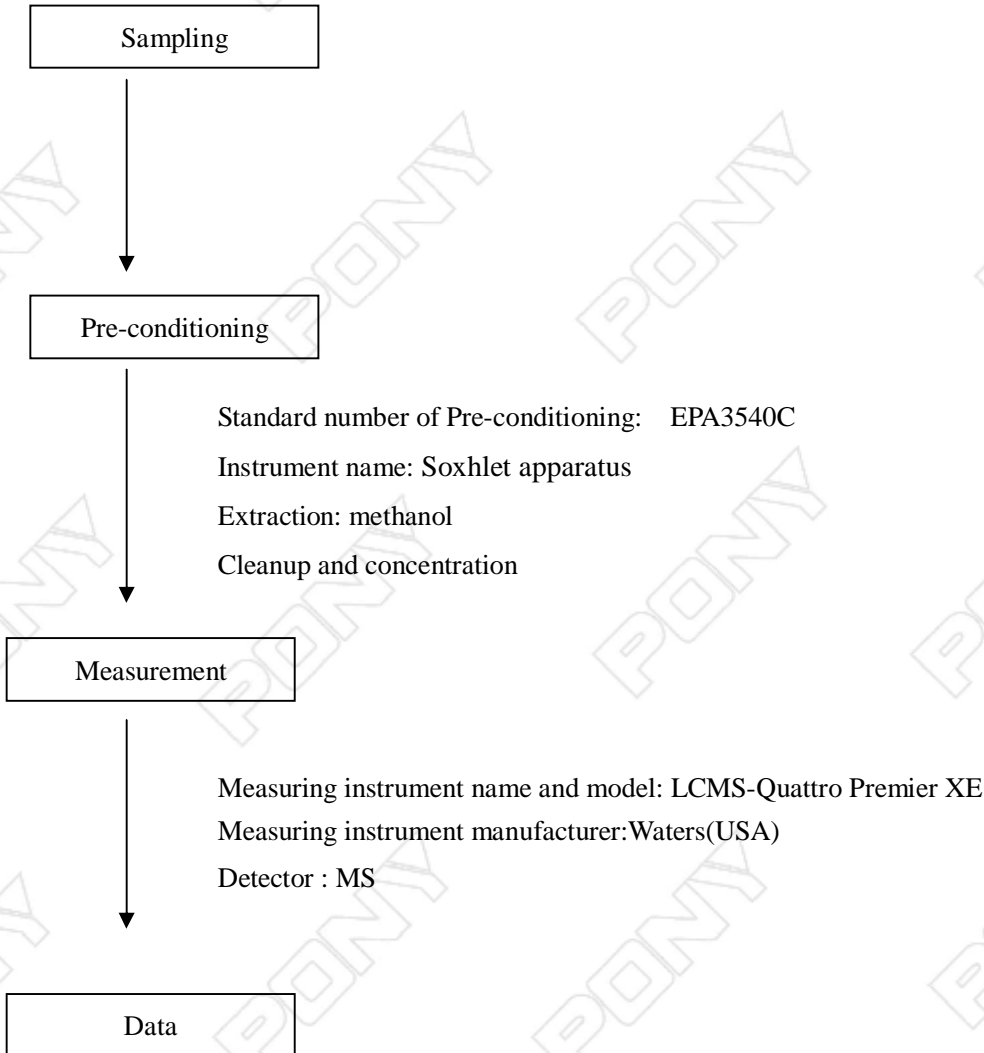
Sampling

Pre-conditioning

Standard number of Pre-conditioning: EPA3540C

Instrument name: Soxhlet apparatus

Extraction: methanol

Cleanup and concentration

Measurement

Measuring instrument name and model: LCMS-Quattro Premier XE

Measuring instrument manufacturer:Waters(USA)

Detector : MS

Data

PONY PONY PONY PONY PONY PONY PONY PONY PONY PONY PONY PONY